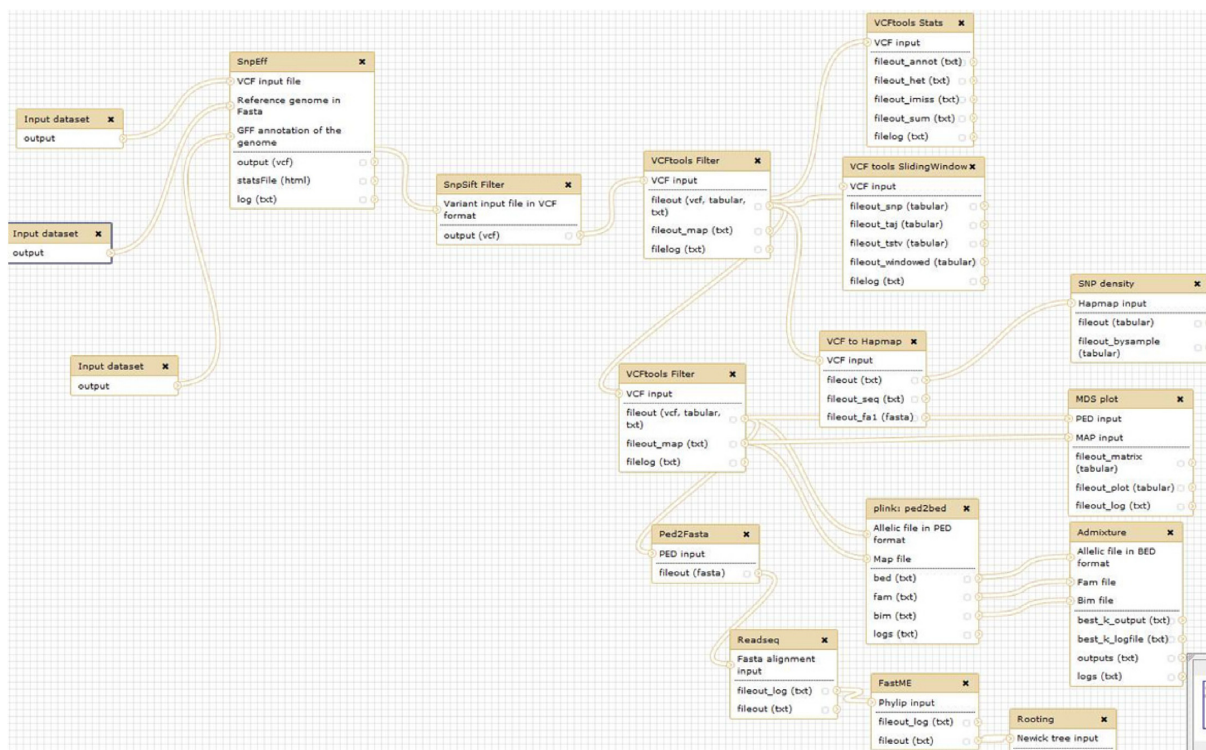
Input dataset
output

Input dataset
output

Input dataset
output

SnpEff
VCF input file
Reference genome in Fasta
GFF annotation of the genome
output (vcf)
statsFile (html)
log (txt)

SnpSift Filter
Variant input file in VCF format
output (vcf)

VCFtools Filter
VCF input
fileout (vcf, tabular, txt)
fileout_map (txt)
filelog (txt)

VCFtools Stats
VCF input
fileout_annot (txt)
fileout_het (txt)
fileout_imiss (txt)
fileout_sum (txt)
filelog (txt)

VCF tools SlidingWindow
VCF input
fileout_snp (tabular)
fileout_taj (tabular)
fileout_tstv (tabular)
fileout_windowed (tabular)
filelog (txt)

SNP density
Hapmap input
fileout (tabular)
fileout_bysample (tabular)

VCF to Hapmap
VCF input
fileout (txt)
fileout_seq (txt)
fileout_fa1 (fasta)

VCFtools Filter
VCF input
fileout (vcf, tabular, txt)
fileout_map (txt)
filelog (txt)

MDS plot
PED input
MAP input
fileout_matrix (tabular)
fileout_plot (tabular)
fileout_log (txt)

plink: ped2bed
Allelic file in PED format
Map file
bed (txt)
fam (txt)
bim (txt)
logs (txt)

Admixture
Allelic file in BED format
Fam file
Bim file
best_k_output (txt)
best_k_logfile (txt)
outputs (txt)
logs (txt)

Ped2Fasta
PED input
fileout (fasta)

Readseq
Fasta alignment input
fileout_log (txt)
fileout (txt)

FastME
Phylip input
fileout_log (txt)
fileout (txt)

Rooting
Newick tree input